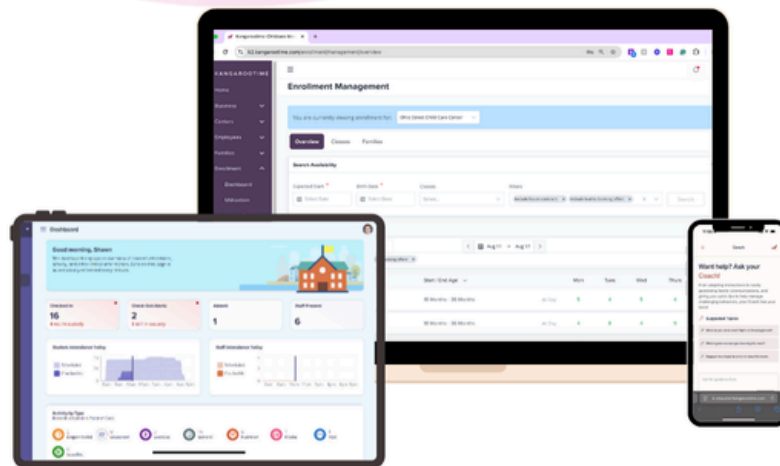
KANGAROOTIME

Home

Business

Centers

Employees

Families

Enrollment

Dashboard

Enrollment Management

You are currently viewing enrollment for:

Overview

Classes

Families

Search Availability

Expected Start

Birth Date

Classes

Filters

Search

Start / End Age

Mon

Tues

Wed

Thurs

Dashboard

Good morning, Shawn

Checked In

16

Check Outs Made

2

Absent

1

Staff Present

6

Student Attendance Today

Staff Attendance Today

Activity Type

Coach

Want help? Ask your Coach!

Suggested Topics